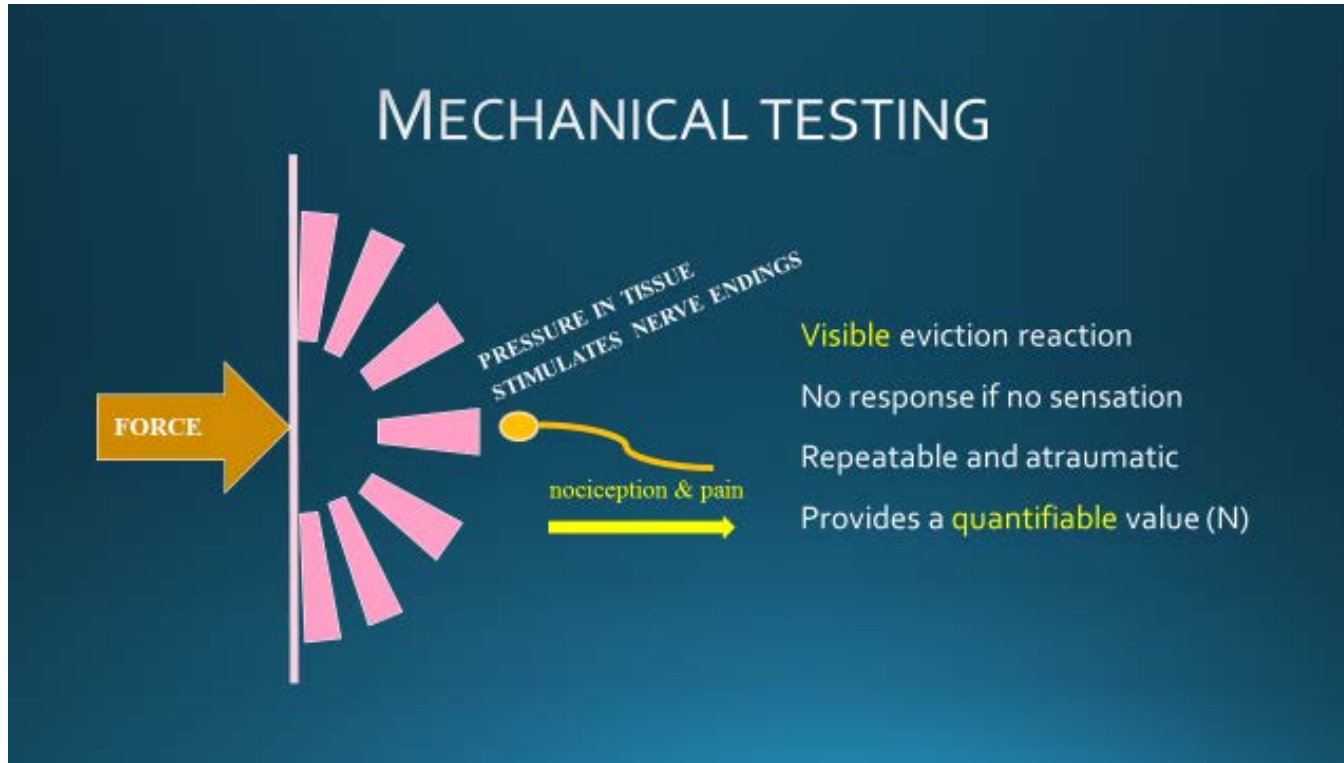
MECHANICAL TESTING

FORCE

PRESSURE IN TISSUE
STIMULATES NERVE ENDINGS

nociception & pain

Visible eviction reaction

No response if no sensation

Repeatable and atraumatic

Provides a quantifiable value (N)